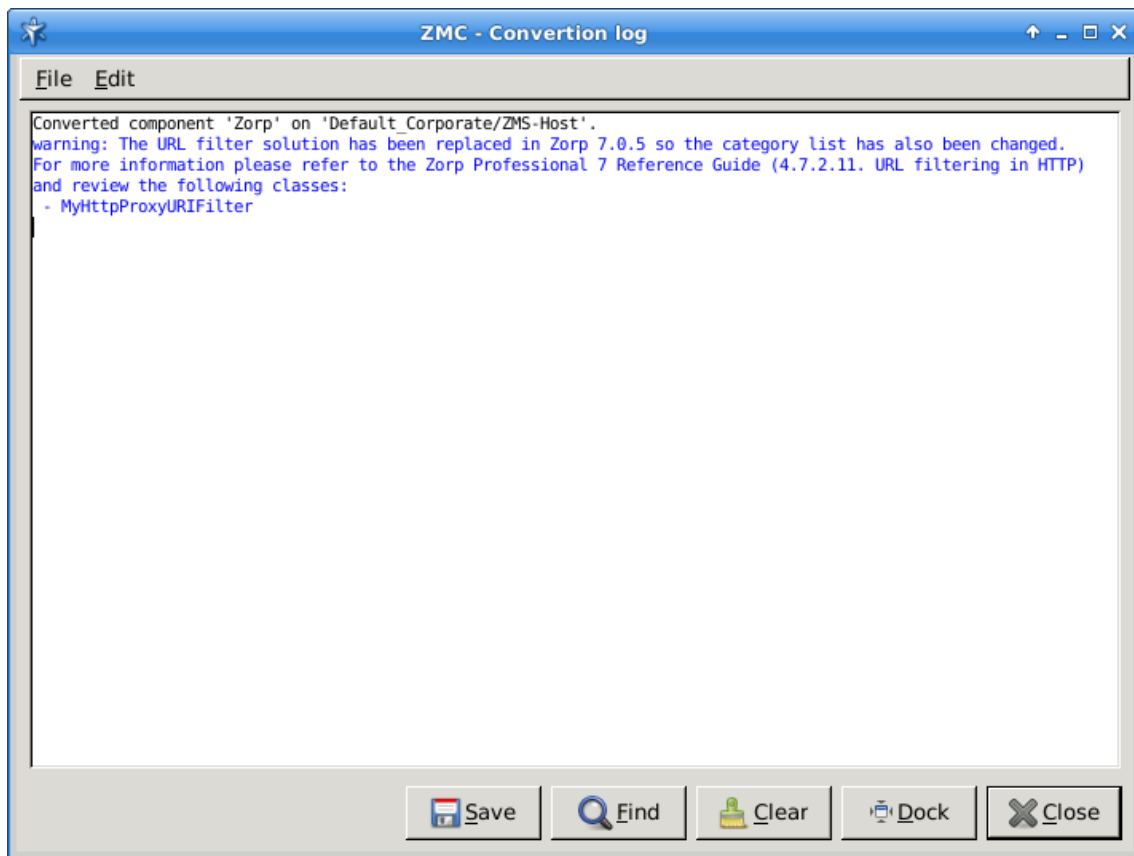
ZMC - Convertion log

File Edit

Converted component 'Zorp' on 'Default_Corporate/ZMS-Host'.
warning: The URL filter solution has been replaced in Zorp 7.0.5 so the category list has also been changed.
For more information please refer to the Zorp Professional 7 Reference Guide (4.7.2.11. URL filtering in HTTP)
and review the following classes:
 - MyHttpProxyURIFilter

Save Find Clear Dock Close